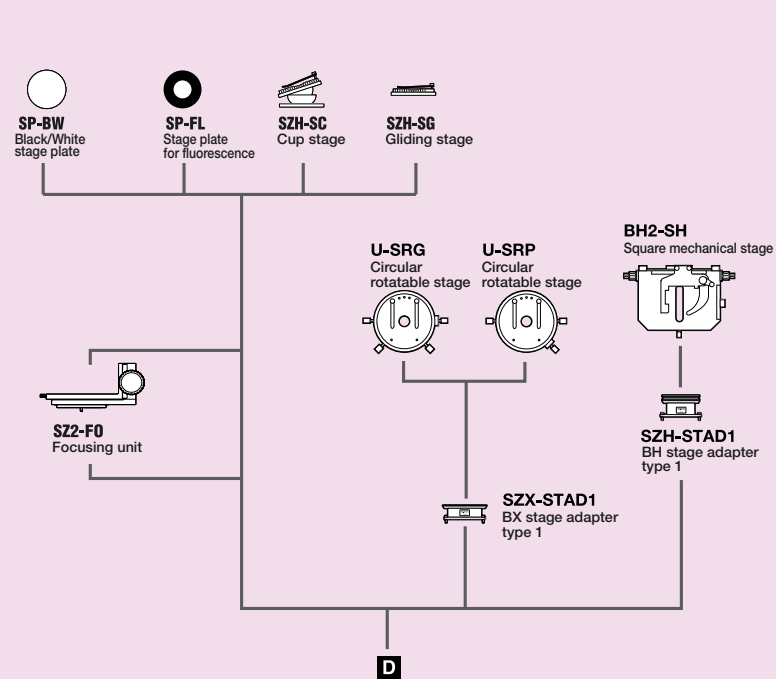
SP-BW
Black/White stage plate

SP-FL
Stage plate for fluorescence

SZH-SC
Cup stage

SZH-SG
Gliding stage

BH2-SH
Square mechanical stage

U-SRG
Circular rotatable stage

U-SRP
Circular rotatable stage

SZ2-FO
Focusing unit

SZH-STAD1
BH stage adapter type 1

SZX-STAD1
BX stage adapter type 1

D